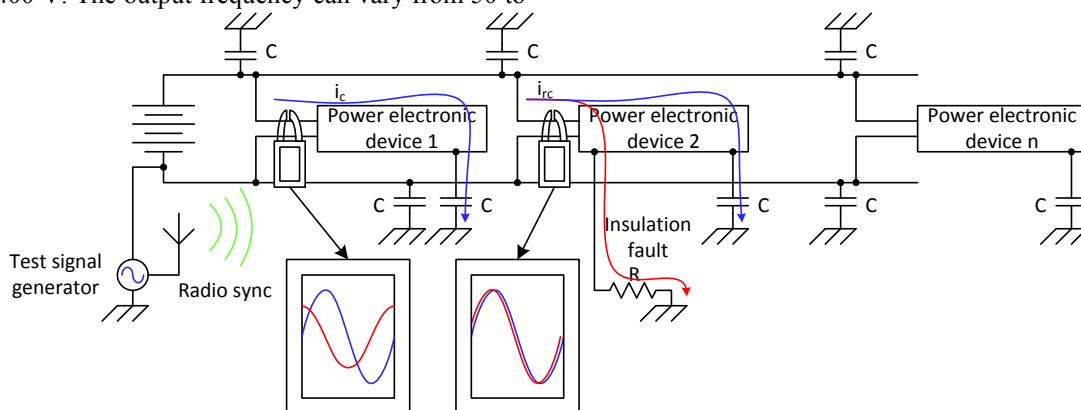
400 V. The output frequency can vary from 50 to

C

C

C

$i_c$

$i_{rc}$

Power electronic device 1

Power electronic device 2

Power electronic device n

C

C

C

C

C

Insulation fault

R

Test signal generator

Radio sync